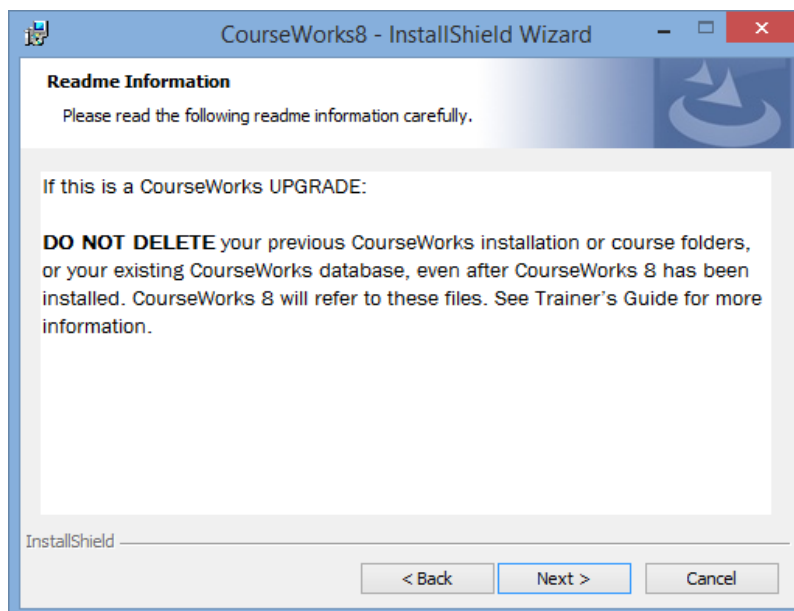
CourseWorks8 - InstallShield Wizard

Readme Information

Please read the following readme information carefully.

If this is a CourseWorks UPGRADE:

DO NOT DELETE your previous CourseWorks installation or course folders, or your existing CourseWorks database, even after CourseWorks 8 has been installed. CourseWorks 8 will refer to these files. See Trainer's Guide for more information.

InstallShield

< Back

Next >

Cancel